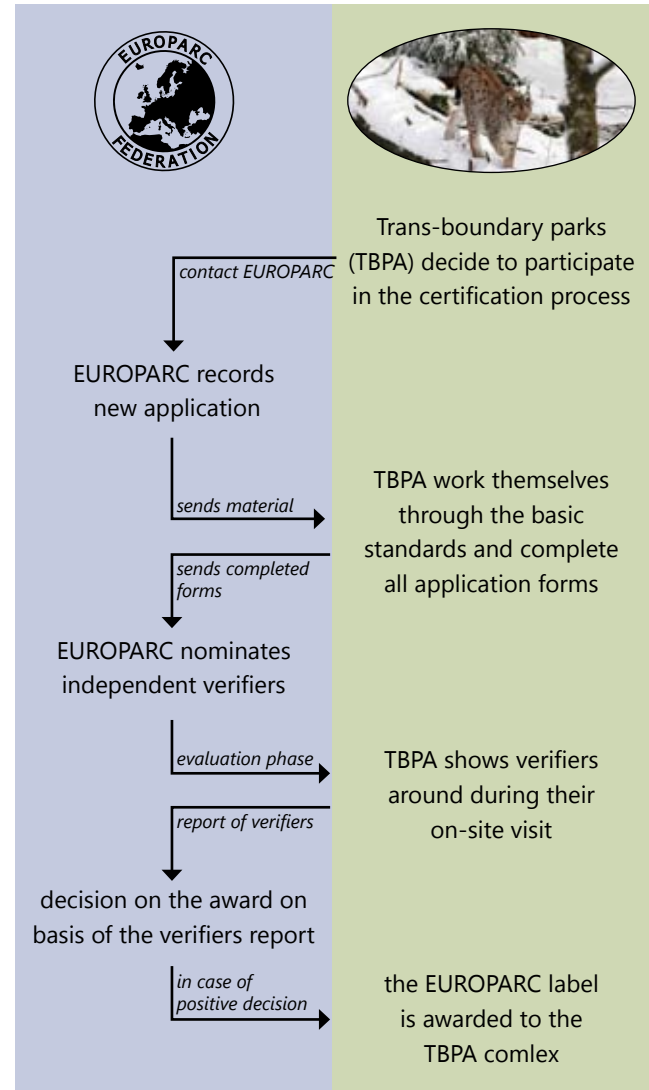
EUROPARC FEDERATION

Trans-boundary parks (TBPA) decide to participate in the certification process

contact EUROPARC

EUROPARC records new application

sends material

TBPA work themselves through the basic standards and complete all application forms

sends completed forms

EUROPARC nominates independent verifiers

evaluation phase

TBPA shows verifiers around during their on-site visit

report of verifiers

decision on the award on basis of the verifiers report

in case of positive decision

the EUROPARC label is awarded to the TBPA comlex